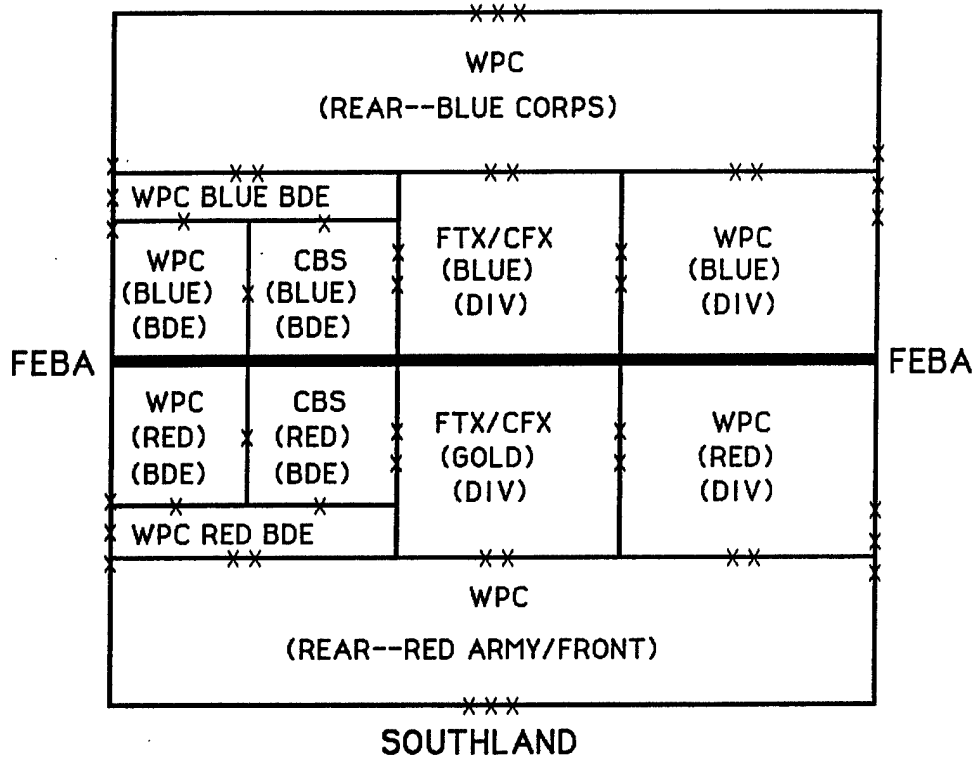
XXX

WPC
(REAR--BLUE CORPS)

XX XX XX

WPC BLUE BDE

WPC (BLUE) (BDE)

CBS (BLUE) (BDE)

FTX/CFX (BLUE) (DIV)

WPC (BLUE) (DIV)

FEBA

FEBA

WPC (RED) (BDE)

CBS (RED) (BDE)

FTX/CFX (GOLD) (DIV)

WPC (RED) (DIV)

WPC RED BDE

XX XX XX

WPC
(REAR--RED ARMY/FRONT)

XXX

SOUTHLAND